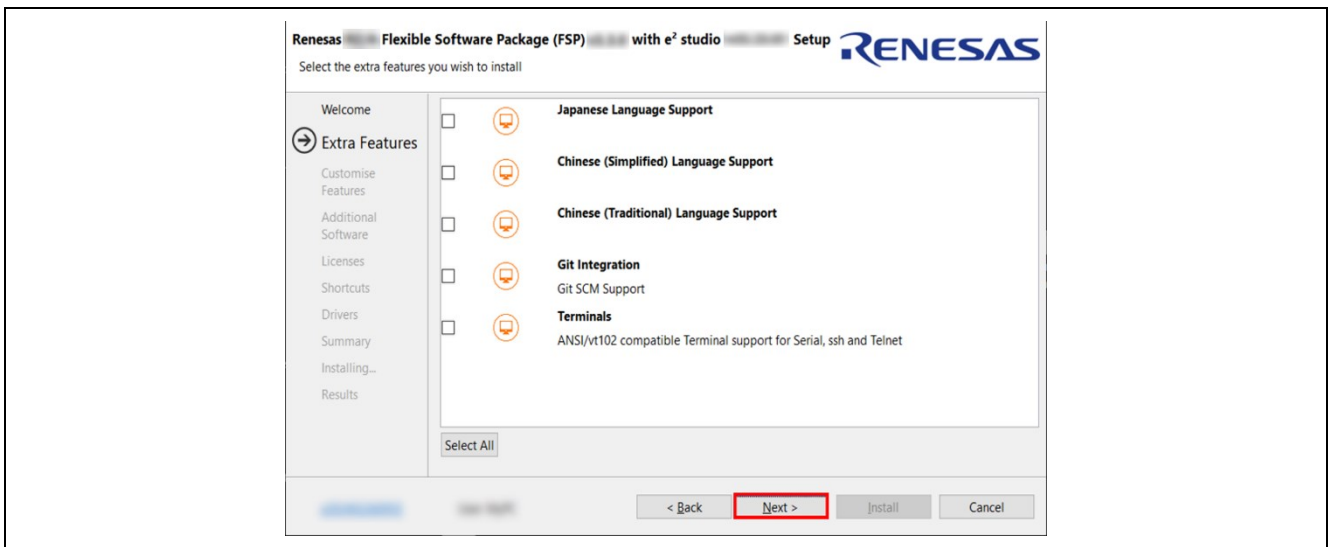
Renesas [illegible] Flexible Software Package (FSP) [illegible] with e² studio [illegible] Setup RENESAS

Select the extra features you wish to install

Welcome

Extra Features

Customise Features

Additional Software

Licenses

Shortcuts

Drivers

Summary

Installing...

Results

Japanese Language Support

Chinese (Simplified) Language Support

Chinese (Traditional) Language Support

Git Integration

Git SCM Support

Terminals

ANSI/vt102 compatible Terminal support for Serial, ssh and Telnet

Select All

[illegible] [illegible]

< Back

Next >

Install

Cancel